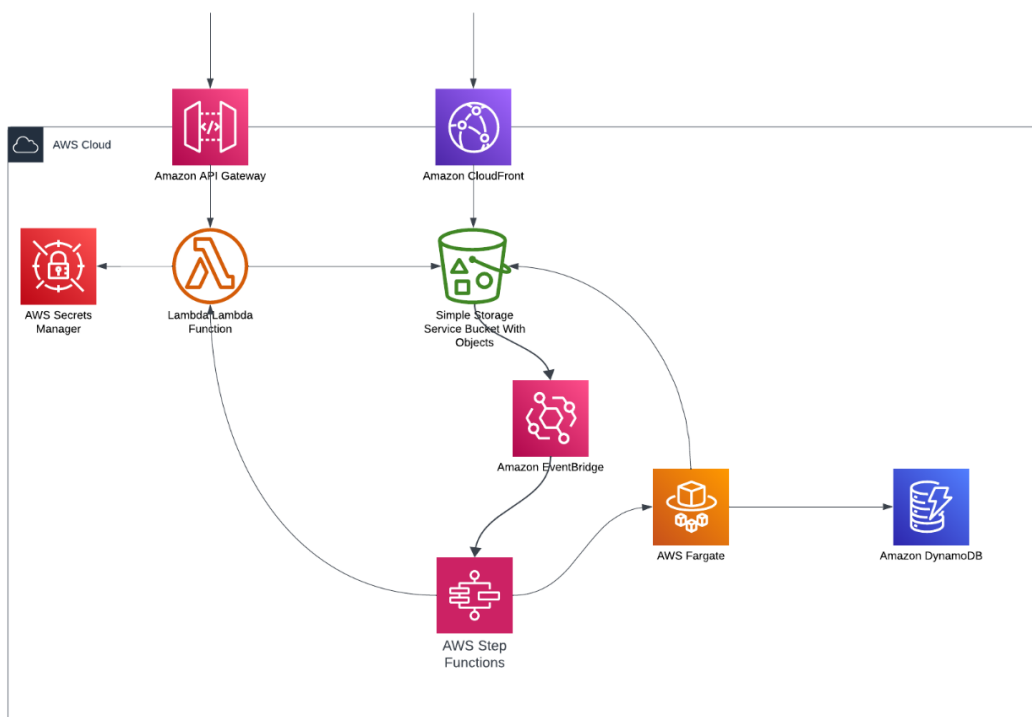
AWS Cloud

Amazon API Gateway

Amazon CloudFront

AWS Secrets Manager

Lambda Lambda Function

Simple Storage Service Bucket With Objects

Amazon EventBridge

AWS Fargate

Amazon DynamoDB

AWS Step Functions